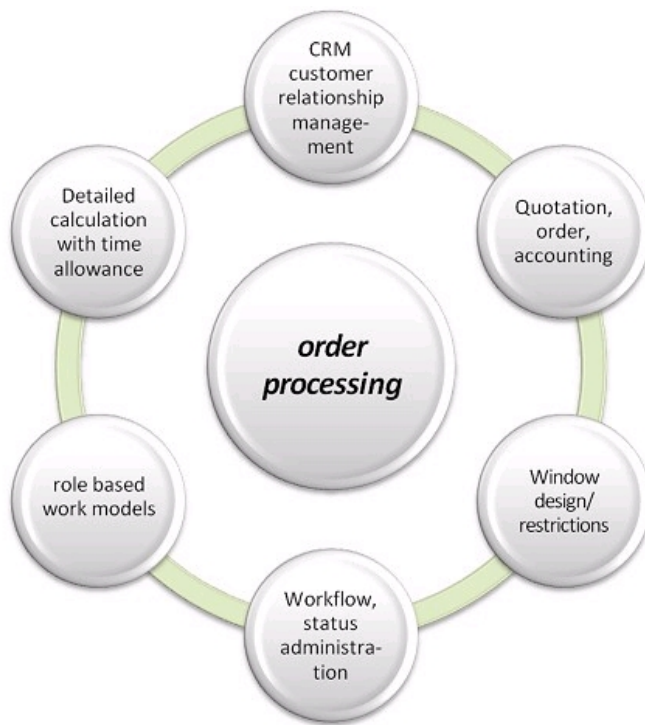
CRM customer relationship management

Quotation, order, accounting

Window design/ restrictions

Workflow, status administration

role based work models

Detailed calculation with time allowance

order processing